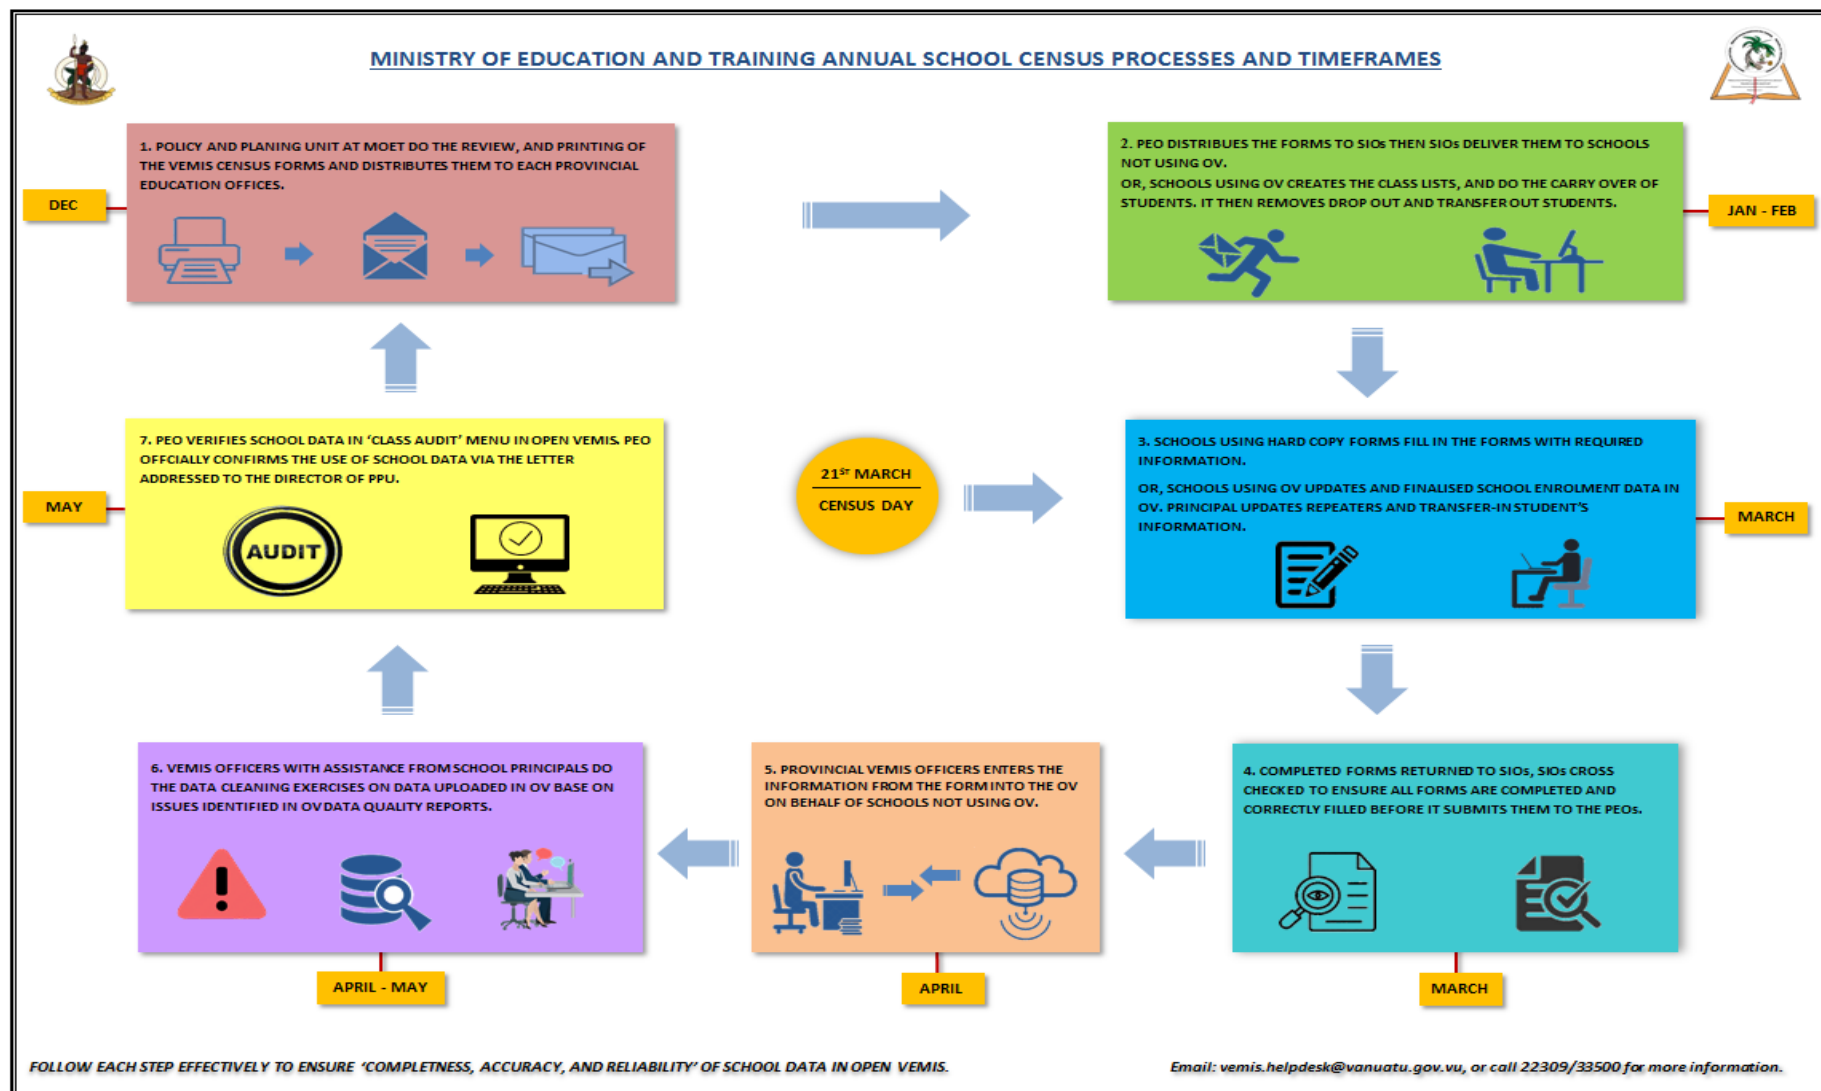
MINISTRY OF EDUCATION AND TRAINING ANNUAL SCHOOL CENSUS PROCESSES AND TIMEFRAMES

DEC

1. POLICY AND PLANING UNIT AT MOET DO THE REVIEW, AND PRINTING OF THE VEMIS CENSUS FORMS AND DISTRIBUTES THEM TO EACH PROVINCIAL EDUCATION OFFICES.

2. PEO DISTRIBUES THE FORMS TO SIOs THEN SIOs DELIVER THEM TO SCHOOLS NOT USING OV.
OR, SCHOOLS USING OV CREATES THE CLASS LISTS, AND DO THE CARRY OVER OF STUDENTS. IT THEN REMOVES DROP OUT AND TRANSFER OUT STUDENTS.

JAN - FEB

MAY

7. PEO VERIFIES SCHOOL DATA IN 'CLASS AUDIT' MENU IN OPEN VEMIS. PEO OFFCIALLY CONFIRMS THE USE OF SCHOOL DATA VIA THE LETTER ADDRESSED TO THE DIRECTOR OF PPU.

AUDIT

$21^{ST}$ MARCH
CENSUS DAY

3. SCHOOLS USING HARD COPY FORMS FILL IN THE FORMS WITH REQUIRED INFORMATION.
OR, SCHOOLS USING OV UPDATES AND FINALISED SCHOOL ENROLMENT DATA IN OV. PRINCIPAL UPDATES REPEATERS AND TRANSFER-IN STUDENT'S INFORMATION.

MARCH

6. VEMIS OFFICERS WITH ASSISTANCE FROM SCHOOL PRINCIPALS DO THE DATA CLEANING EXERCISES ON DATA UPLOADED IN OV BASE ON ISSUES IDENTIFIED IN OV DATA QUALITY REPORTS.

5. PROVINCIAL VEMIS OFFICERS ENTERS THE INFORMATION FROM THE FORM INTO THE OV ON BEHALF OF SCHOOLS NOT USING OV.

4. COMPLETED FORMS RETURNED TO SIOs, SIOs CROSS CHECKED TO ENSURE ALL FORMS ARE COMPLETED AND CORRECTLY FILLED BEFORE IT SUBMITS THEM TO THE PEOs.

APRIL - MAY

APRIL

MARCH

FOLLOW EACH STEP EFFECTIVELY TO ENSURE 'COMPLETNESS, ACCURACY, AND RELIABILITY' OF SCHOOL DATA IN OPEN VEMIS.

Email: vemis.helpdesk@vanuatu.gov.vu, or call 22309/33500 for more information.